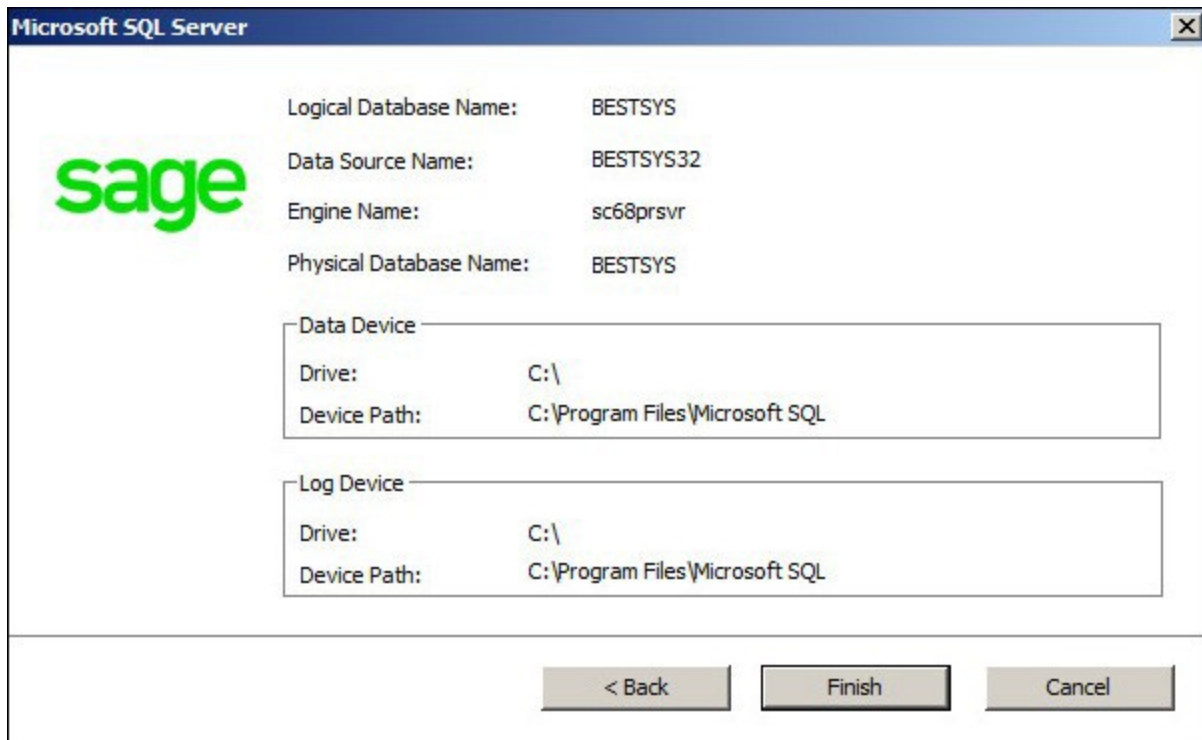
Microsoft SQL Server

sage

Logical Database Name: BESTSYS

Data Source Name: BESTSYS32

Engine Name: sc68prsvr

Physical Database Name: BESTSYS

Data Device

Drive: C:\

Device Path: C:\Program Files\Microsoft SQL

Log Device

Drive: C:\

Device Path: C:\Program Files\Microsoft SQL

< Back

Finish

Cancel